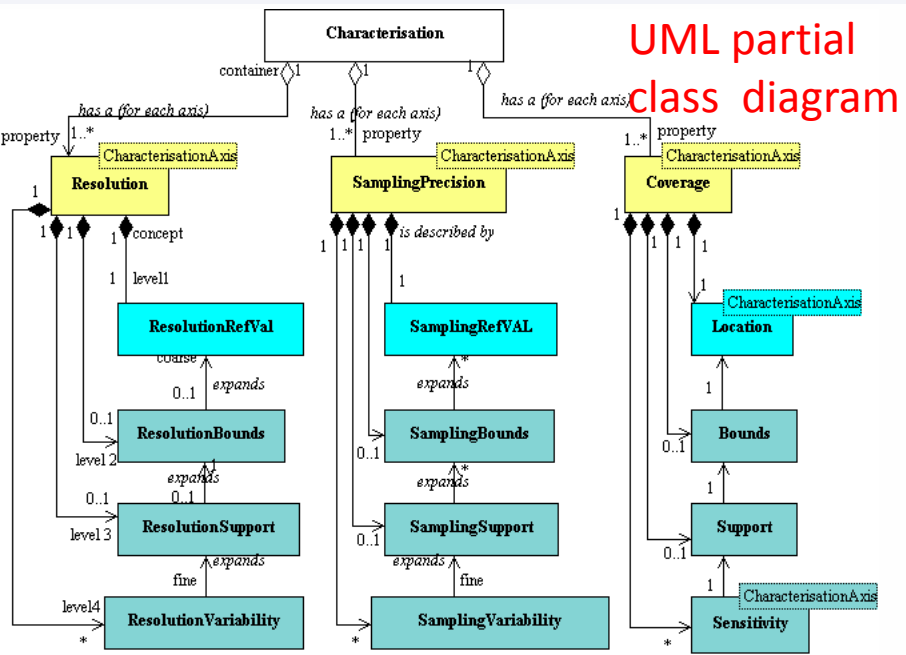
UML partial class diagram

Characterisation

container 1
1
1
has a (for each axis)
has a (for each axis)
has a (for each axis)
property 1..*
1..* property
1..* property

CharacterisationAxis
Resolution
CharacterisationAxis
SamplingPrecision
CharacterisationAxis
Coverage

1
1 1
1 concept
1 level1
ResolutionRefVal
coarse
0..1
expands
0..1
ResolutionBounds
level 2
expands
1
0..1
0..1
ResolutionSupport
level 3
expands
fine
level4
ResolutionVariability
*

1 1 1
is described by
1
SamplingRefVAL
*
expands
SamplingBounds
0..1
*
expands
SamplingSupport
0..1
expands
fine
SamplingVariability
*

1 1 1 1
1
CharacterisationAxis
Location
1
Bounds
0..1
1
Support
0..1
1
CharacterisationAxis
Sensitivity
*